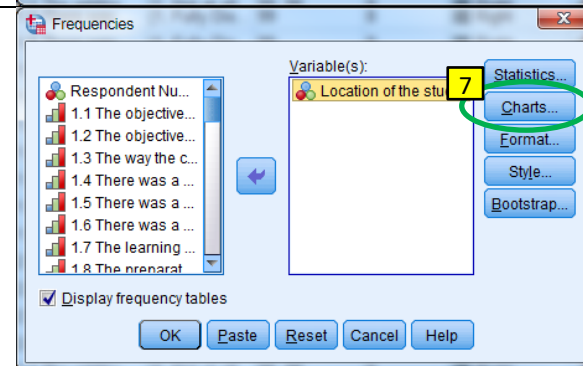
Frequencies

Respondent Nu...
1.1 The objective...
1.2 The objective...
1.3 The way the c...
1.4 There was a ...
1.5 There was a ...
1.6 There was a ...
1.7 The learning ...
1.8 The preparat

Variable(s):
Location of the stu

7

Statistics...
Charts...
Format...
Style...
Bootstrap...

Display frequency tables

OK
Paste
Reset
Cancel
Help